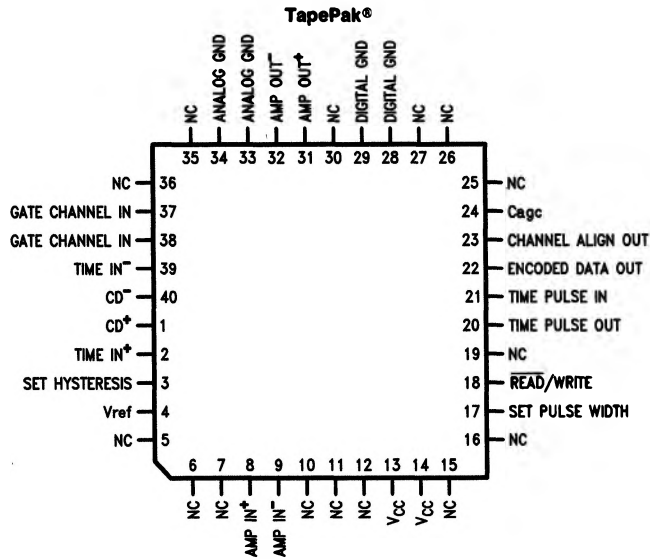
TapePak®

NC
ANALOG GND
ANALOG GND
AMP OUT$^-$
AMP OUT$^+$
NC
DIGITAL GND
DIGITAL GND
NC
NC

35 34 33 32 31 30 29 28 27 26

NC 36
GATE CHANNEL IN 37
GATE CHANNEL IN 38
TIME IN$^-$ 39
CD$^-$ 40
CD$^+$ 1
TIME IN$^+$ 2
SET HYSTERESIS 3
Vref 4
NC 5

25 NC
24 Cagc
23 CHANNEL ALIGN OUT
22 ENCODED DATA OUT
21 TIME PULSE IN
20 TIME PULSE OUT
19 NC
18 $\overline{READ}$/WRITE
17 SET PULSE WIDTH
16 NC

6 7 8 9 10 11 12 13 14 15

NC
NC
AMP IN$^+$
AMP IN$^-$
NC
NC
NC
$V_{CC}$
$V_{CC}$
NC